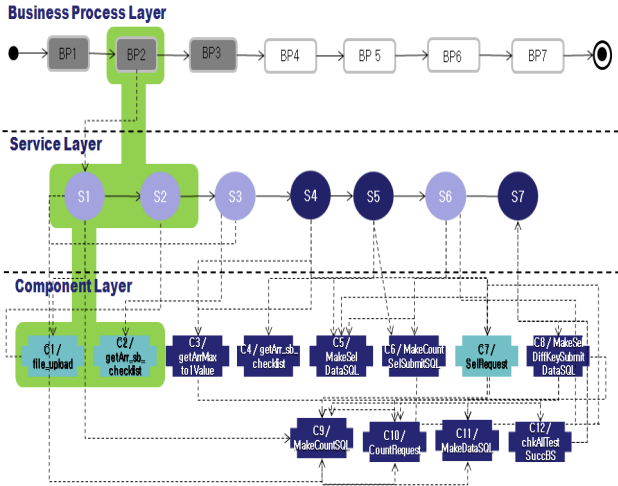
Business Process Layer

BP1
BP2
BP3
BP4
BP 5
BP6
BP7

Service Layer

S1
S2
S3
S4
S5
S6
S7

Component Layer

C1 / file_upload
C2 / getArr_sb_ checklist
C3 / getArrMax to1Value
C4 / getArr_sb_ checklist
C5 / MakeSel DataSQL
C6 / MakeCount SelSubmitSQL
C7 / SelRequest
C8 / MakeSel DiffKeySubmit DataSQL
C9 / MakeCountSQL
C10 / CountRequest
C11 / MakeDataSQL
C12 / chkAllTest SuccBS